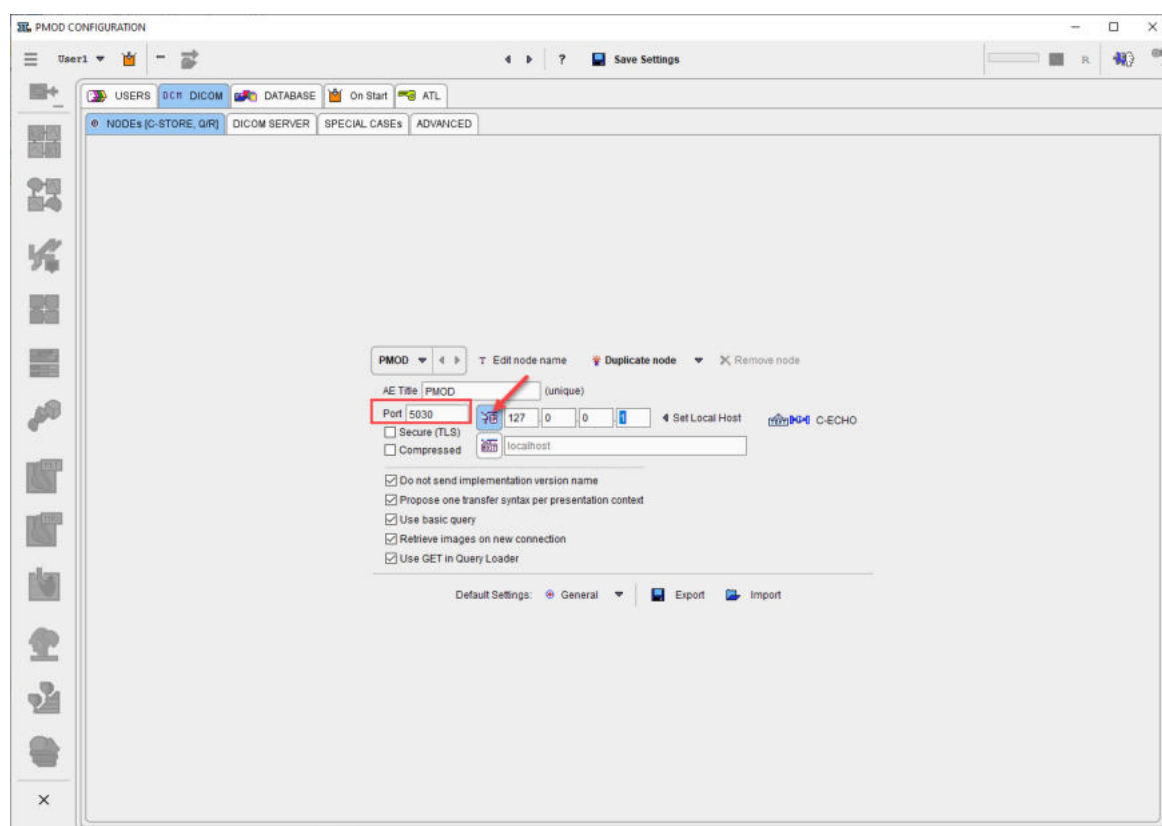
PMOD CONFIGURATION

User1

Save Settings

R

USERS DICOM DATABASE On Start ATL

NODEs [C-STORE, Q/R] DICOM SERVER SPECIAL CASEs ADVANCED

PMOD

Edit node name

Duplicate node

Remove node

AE Title PMOD (unique)

Port 5030

127 0 0 1

Set Local Host

C-ECHO

Secure (TLS)

Compressed

localhost

Do not send implementation version name

Propose one transfer syntax per presentation context

Use basic query

Retrieve images on new connection

Use GET in Query Loader

Default Settings: General

Export

Import

×